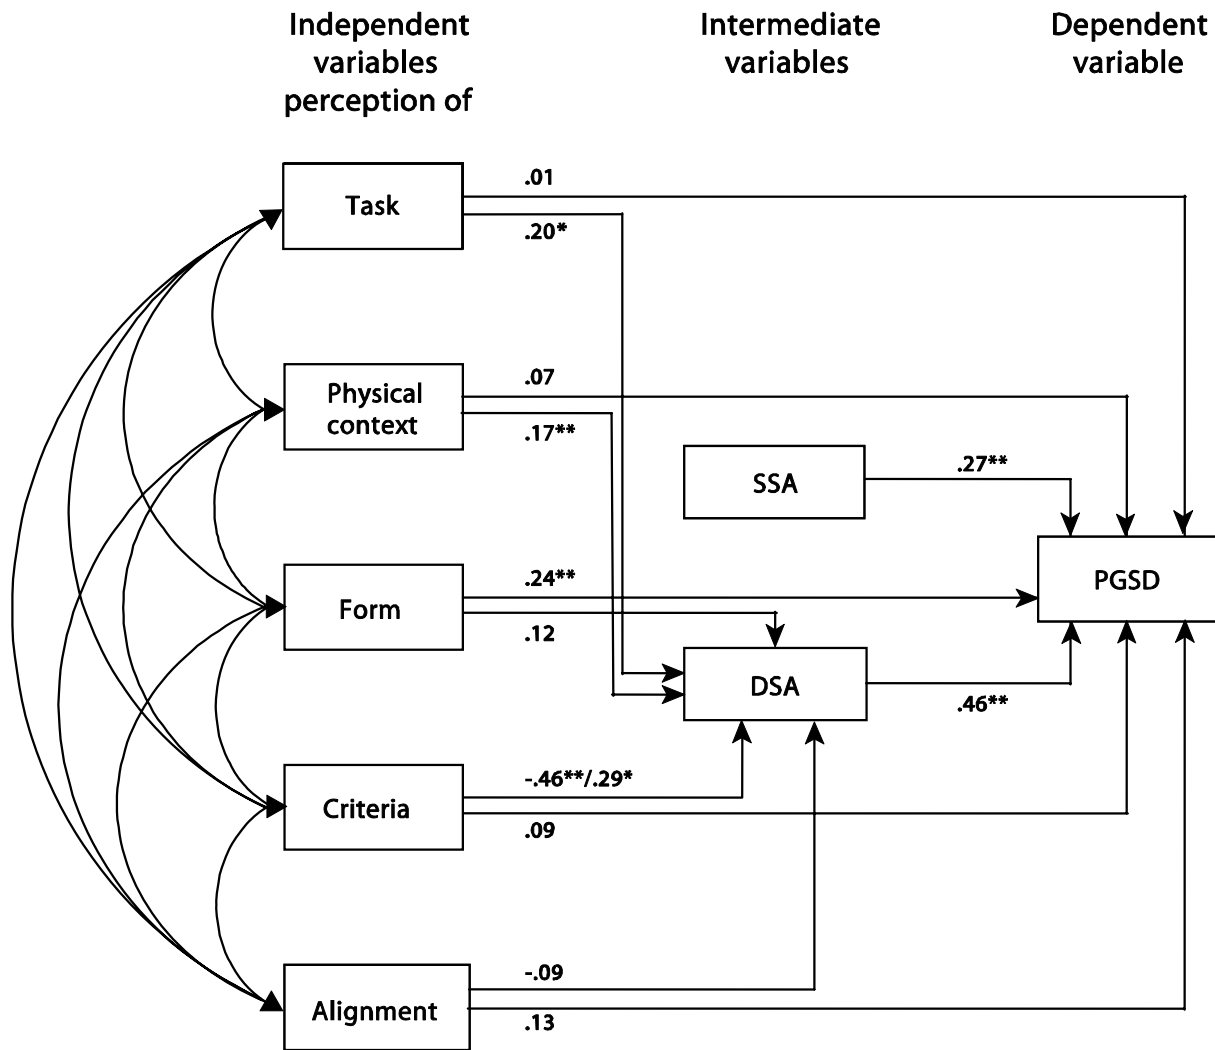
Independent variables perception of

Intermediate variables

Dependent variable

Task

.01

.20*

Physical context

.07

.17**

SSA

.27**

PGSD

Form

.24**

.12

DSA

.46**

Criteria

-.46**/.29*

.09

Alignment

-.09

.13